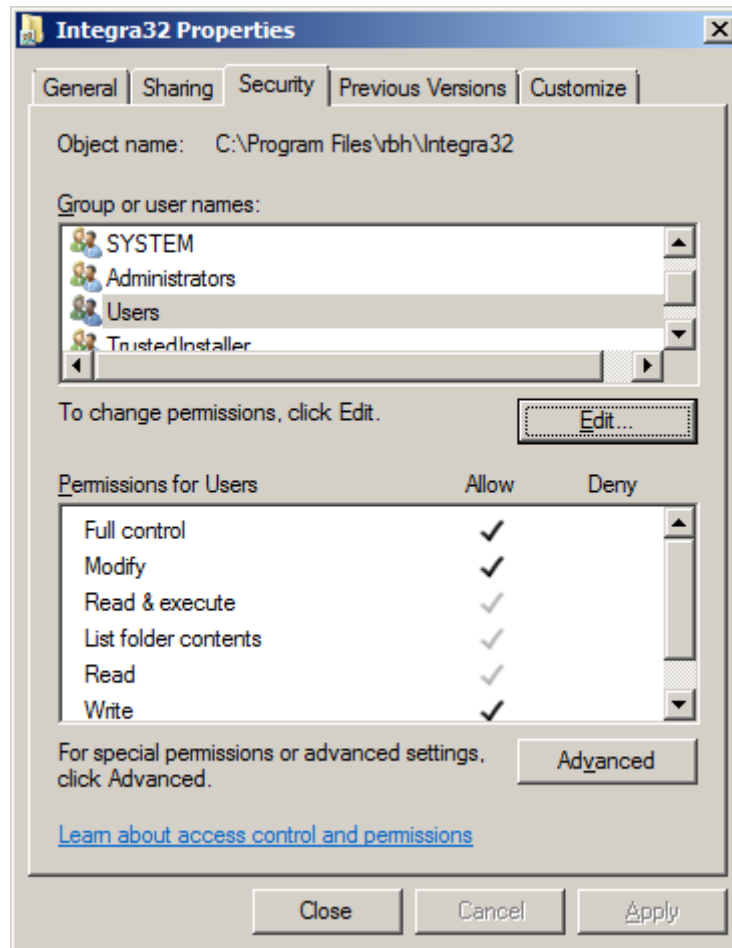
Integra32 Properties

General | Sharing | Security | Previous Versions | Customize

Object name: C:\Program Files\rbh\Integra32

Group or user names:
SYSTEM
Administrators
Users
TrustedInstaller

To change permissions, click Edit.
Edit...

| Permissions for Users | Allow | Deny |
|---|---|---|
| Full control | ✓ | |
| Modify | ✓ | |
| Read & execute | ✓ | |
| List folder contents | ✓ | |
| Read | ✓ | |
| Write | ✓ | |

For special permissions or advanced settings, click Advanced.
Advanced

Learn about access control and permissions

Close Cancel Apply